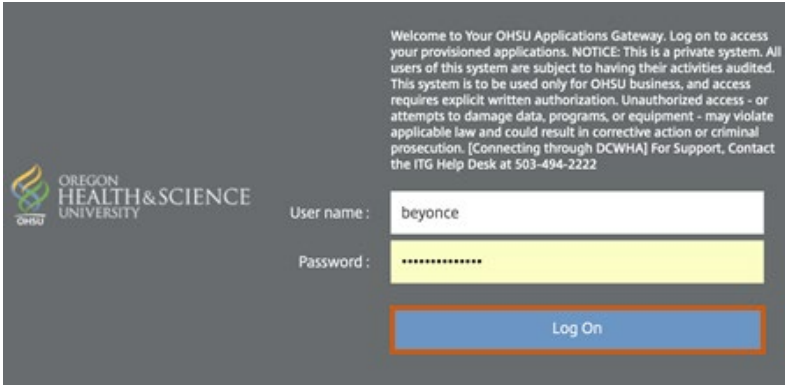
Welcome to Your OHSU Applications Gateway. Log on to access your provisioned applications. NOTICE: This is a private system. All users of this system are subject to having their activities audited. This system is to be used only for OHSU business, and access requires explicit written authorization. Unauthorized access - or attempts to damage data, programs, or equipment - may violate applicable law and could result in corrective action or criminal prosecution. [Connecting through DCWHA] For Support, Contact the ITG Help Desk at 503-494-2222

OHSU
OREGON
HEALTH&SCIENCE
UNIVERSITY

User name : beyonce

Password : ••••••••••••••

Log On